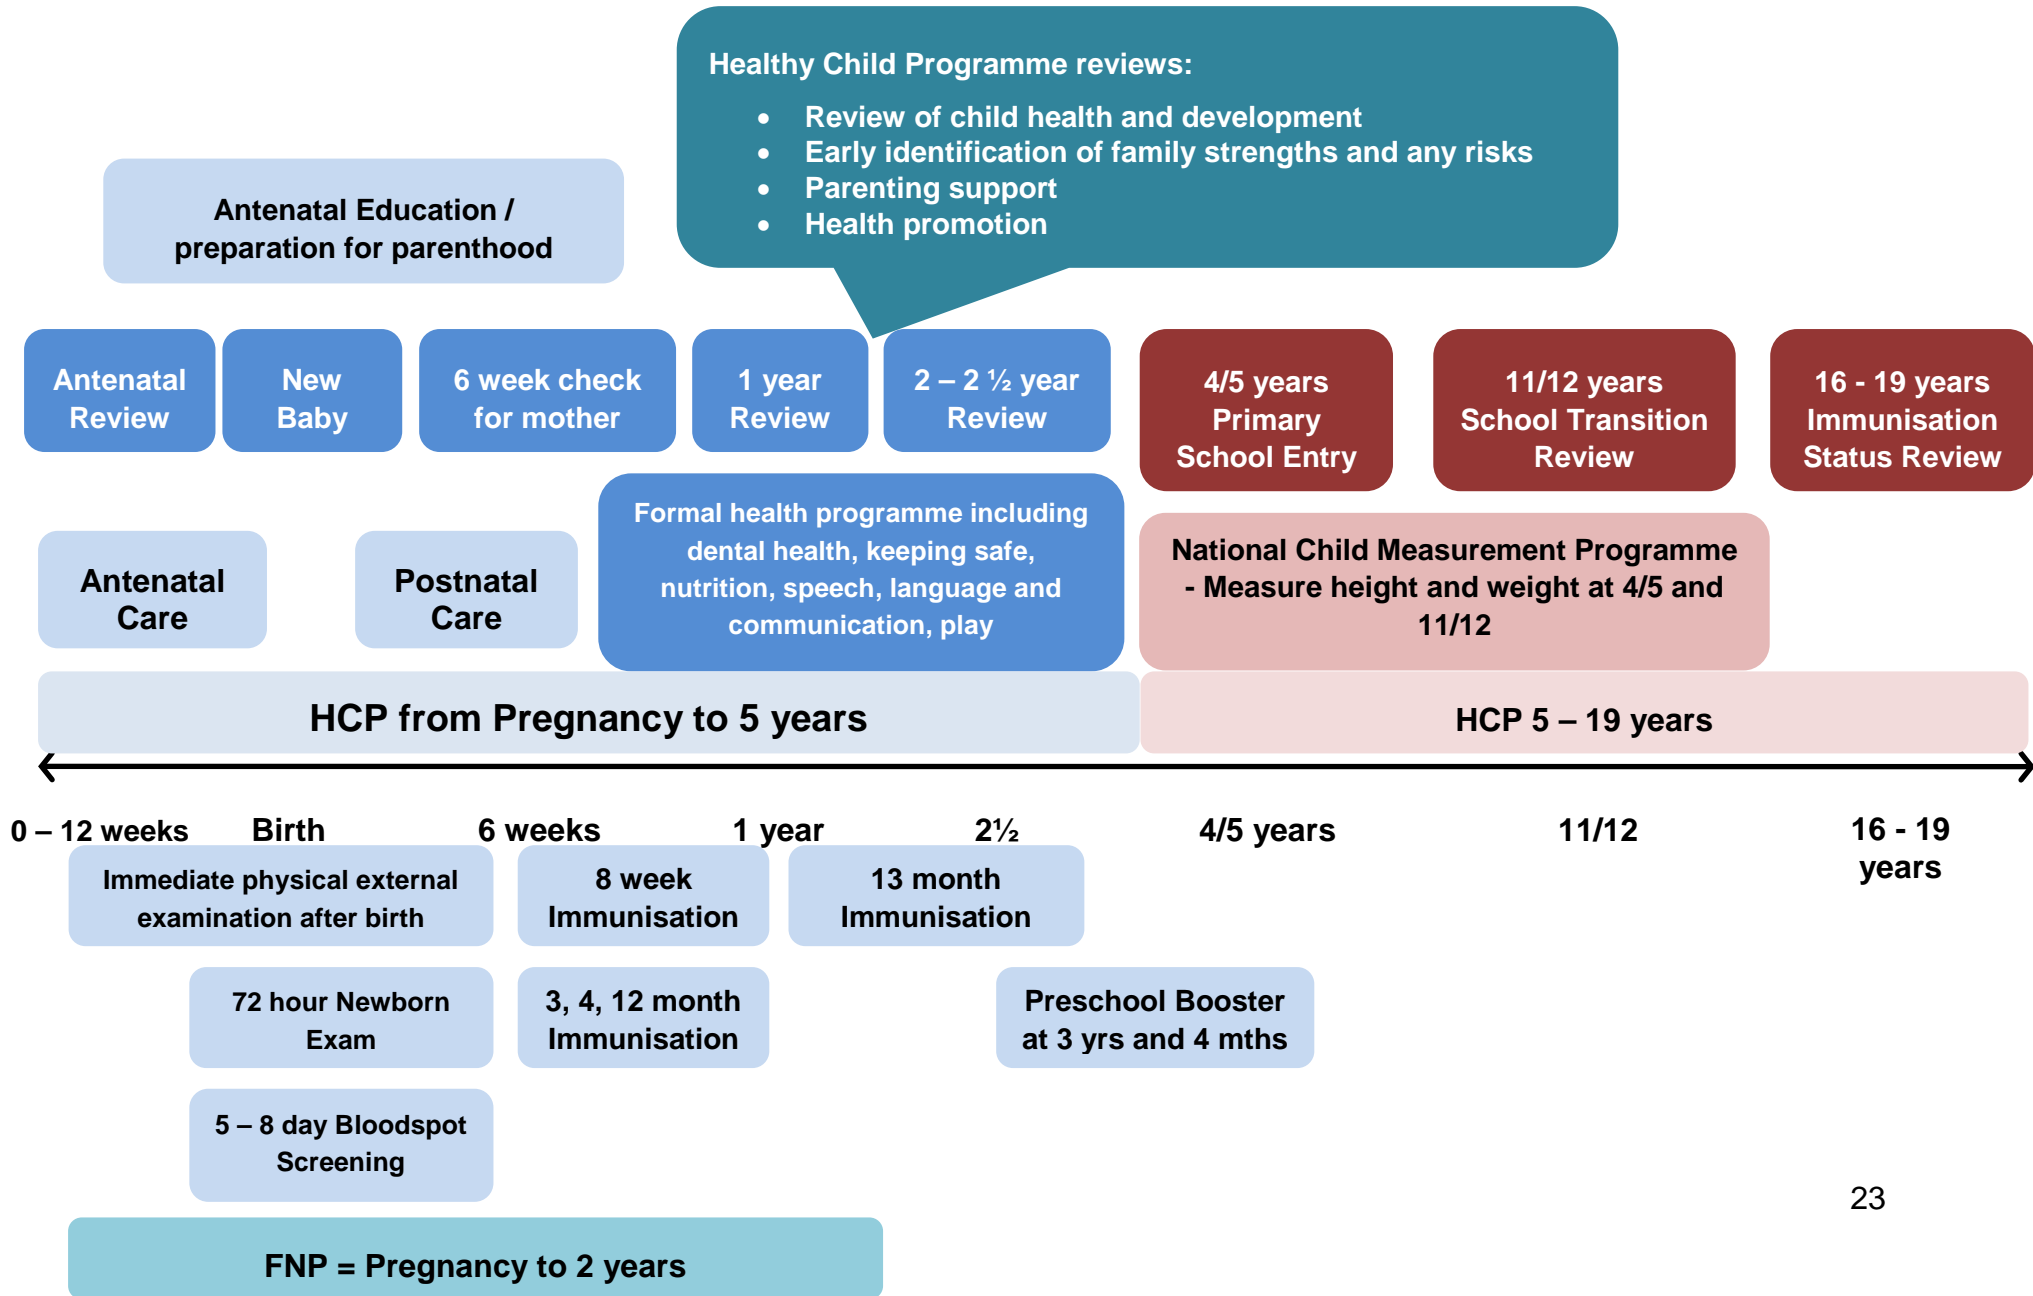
Healthy Child Programme reviews:

- Review of child health and development
- Early identification of family strengths and any risks
- Parenting support
- Health promotion

Antenatal Education / preparation for parenthood

Antenatal Review

New Baby

6 week check for mother

1 year Review

2 – 2 ½ year Review

4/5 years Primary School Entry

11/12 years School Transition Review

16 - 19 years Immunisation Status Review

Antenatal Care

Postnatal Care

Formal health programme including dental health, keeping safe, nutrition, speech, language and communication, play

National Child Measurement Programme - Measure height and weight at 4/5 and 11/12

HCP from Pregnancy to 5 years

HCP 5 – 19 years

0 – 12 weeks

Birth

6 weeks

1 year

2½

4/5 years

11/12

16 - 19 years

Immediate physical external examination after birth

8 week Immunisation

13 month Immunisation

72 hour Newborn Exam

3, 4, 12 month Immunisation

Preschool Booster at 3 yrs and 4 mths

5 – 8 day Bloodspot Screening

23

FNP = Pregnancy to 2 years